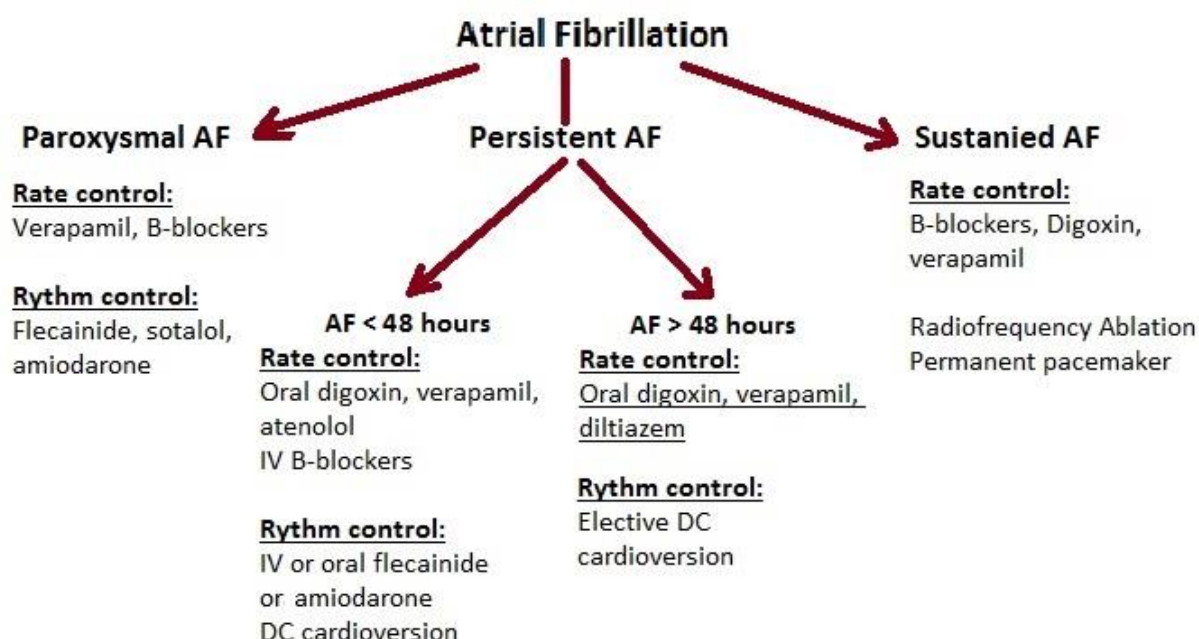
Atrial Fibrillation

Paroxysmal AF

Rate control:
Verapamil, B-blockers

Rythm control:
Flecainide, sotalol, amiodarone

Persistent AF

AF < 48 hours
Rate control:
Oral digoxin, verapamil, atenolol
IV B-blockers

Rythm control:
IV or oral flecainide or amiodarone
DC cardioversion

AF > 48 hours
Rate control:
Oral digoxin, verapamil, diltiazem

Rythm control:
Elective DC cardioversion

Sustanied AF

Rate control:
B-blockers, Digoxin, verapamil

Radiofrequency Ablation
Permanent pacemaker